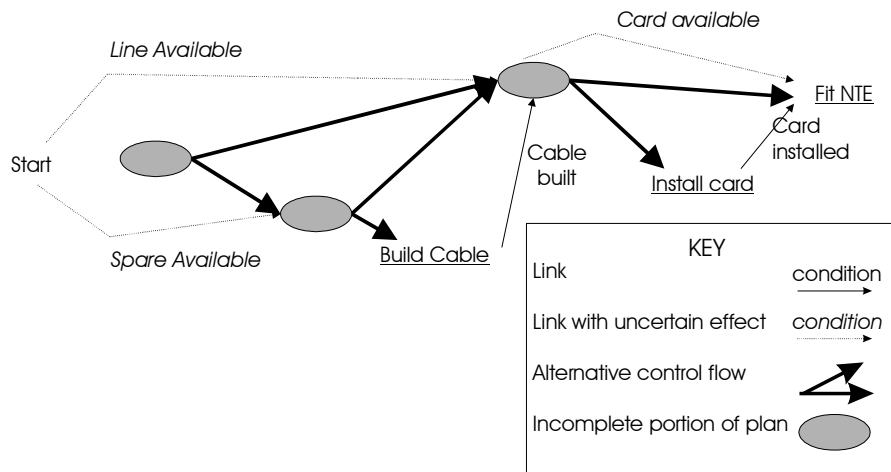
Card available

Line Available

Fit NTE

Start

Card installed

Cable built

Install card

Build Cable

Spare Available

KEY

Link

condition

Link with uncertain effect

*condition*

Alternative control flow

Incomplete portion of plan